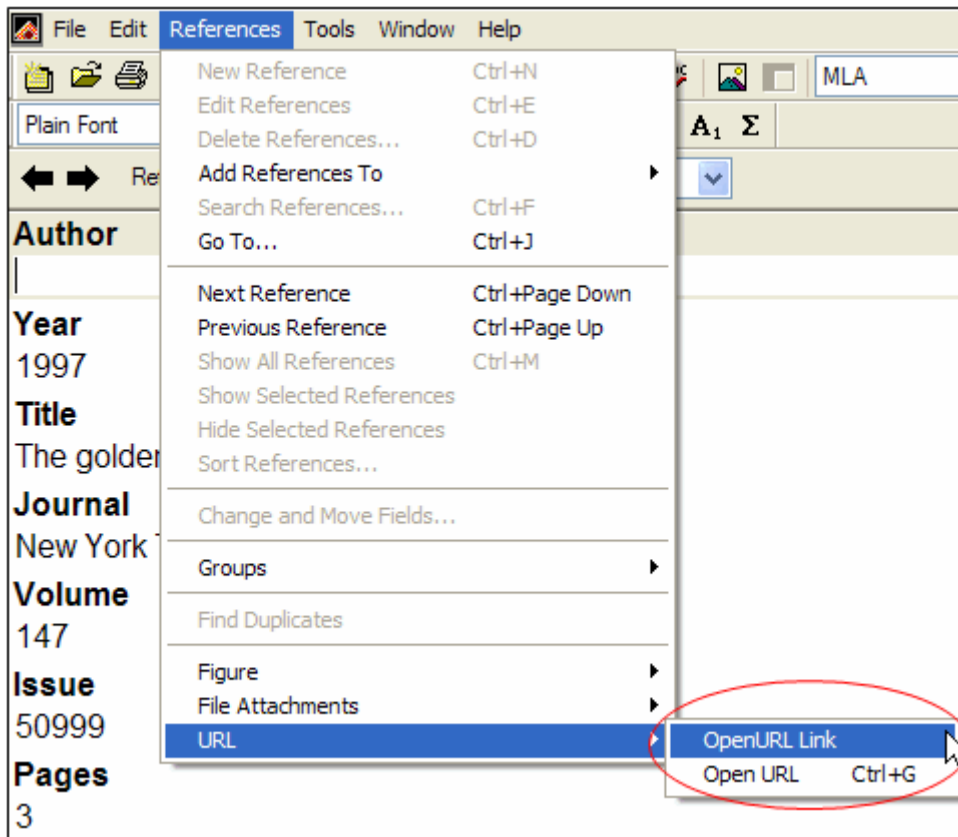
File Edit References Tools Window Help

MLA

Plain Font

$A_1$ Σ

Re

Author

Year
1997

Title
The golder

Journal
New York

Volume
147

Issue
50999

Pages
3

New Reference Ctrl+N
Edit References Ctrl+E
Delete References... Ctrl+D
Add References To
Search References... Ctrl+F
Go To... Ctrl+J
Next Reference Ctrl+Page Down
Previous Reference Ctrl+Page Up
Show All References Ctrl+M
Show Selected References
Hide Selected References
Sort References...
Change and Move Fields...
Groups
Find Duplicates
Figure
File Attachments
URL

OpenURL Link
Open URL Ctrl+G